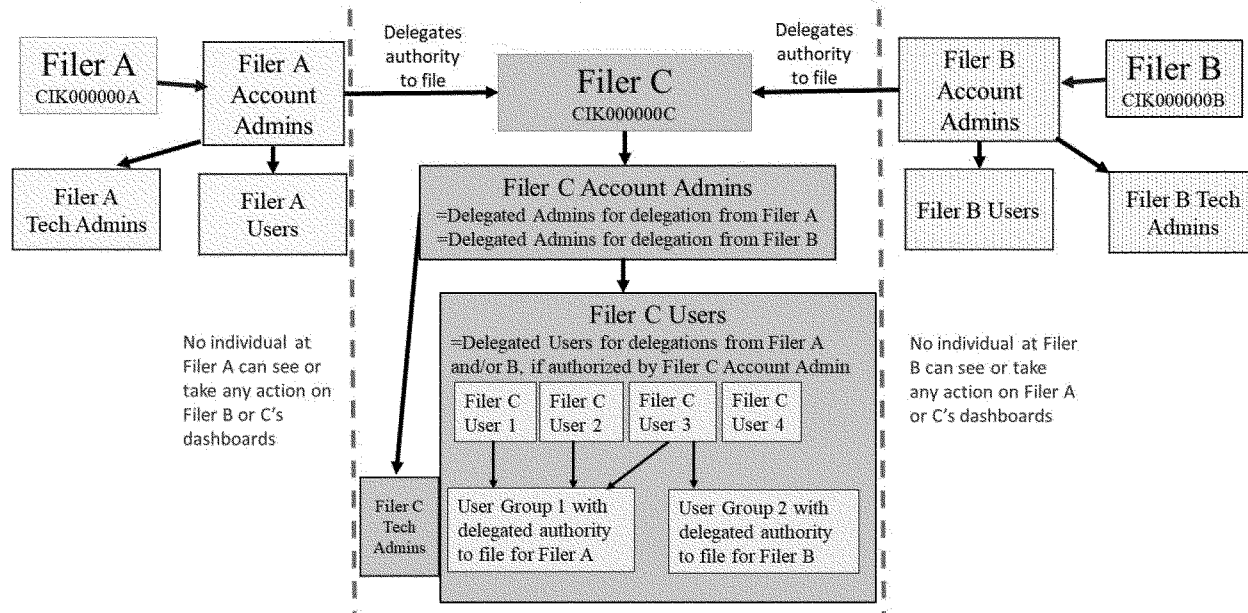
Filer A
CIK000000A

Filer A Account Admins

Filer A Tech Admins

Filer A Users

Delegates authority to file

Filer C
CIK000000C

Delegates authority to file

Filer B Account Admins

Filer B
CIK000000B

Filer B Users

Filer B Tech Admins

Filer C Account Admins
=Delegated Admins for delegation from Filer A
=Delegated Admins for delegation from Filer B

Filer C Users
=Delegated Users for delegations from Filer A and/or B, if authorized by Filer C Account Admin

Filer C User 1

Filer C User 2

Filer C User 3

Filer C User 4

No individual at Filer A can see or take any action on Filer B or C's dashboards

No individual at Filer B can see or take any action on Filer A or C's dashboards

Filer C Tech Admins

User Group 1 with delegated authority to file for Filer A

User Group 2 with delegated authority to file for Filer B